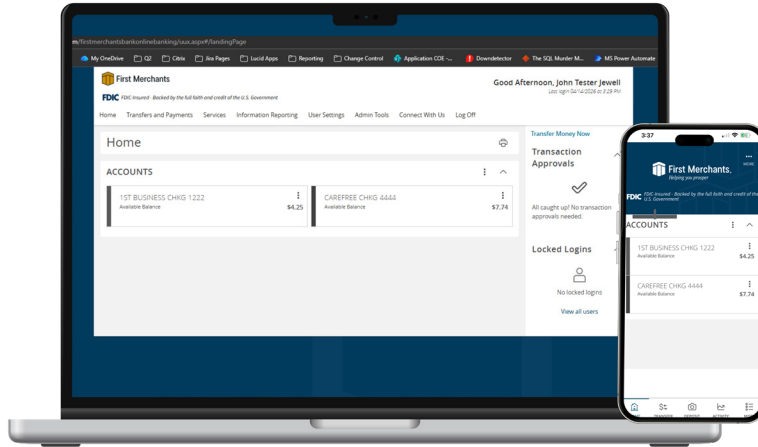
m/firstmerchantsbankonlinebanking/sax.aspx#/landingPage

My OneDrive Q2 Citrix Jira Pages Lucid Apps Reporting Change Control Application COE -... Downdetector The SQL Murder M... MS Power Automate

First Merchants

FDIC FDIC-Insured - Backed by the full faith and credit of the U.S. Government

Good Afternoon, John Tester Jewell
Last login 04/14/2026 at 3:29 PM

Home Transfers and Payments Services Information Reporting User Settings Admin Tools Connect With Us Log Off

Home

ACCOUNTS

1ST BUSINESS CHKG 1222
Available Balance
$4.25

CAREFREE CHKG 4444
Available Balance
$7.74

Transfer Money Now

Transaction Approvals

All caught up! No transaction approvals needed.

Locked Logins

No locked logins

View all users

3:37

MORE

First Merchants.
Helping you prosper

FDIC FDIC-Insured - Backed by the full faith and credit of the U.S. Government

ACCOUNTS

1ST BUSINESS CHKG 1222
Available Balance
$4.25

CAREFREE CHKG 4444
Available Balance
$7.74

TRANSFER DEPOSIT ACTIVITY